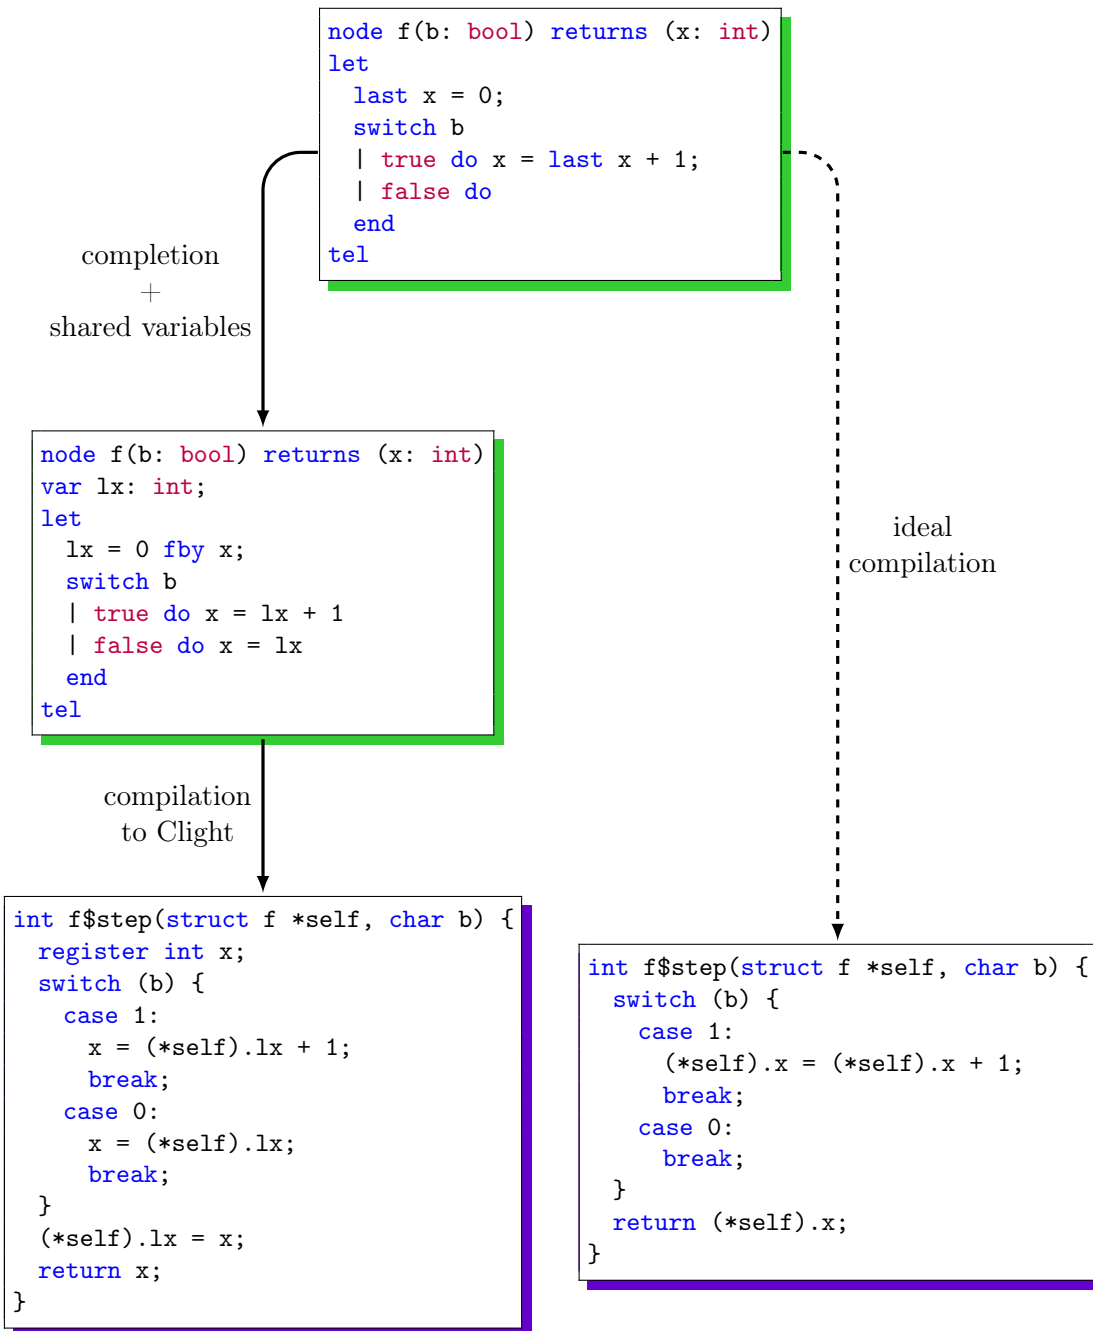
node f(b: bool) returns (x: int)
let
  last x = 0;
  switch b
  | true do x = last x + 1;
  | false do
  end
tel

completion
+
shared variables

ideal
compilation

node f(b: bool) returns (x: int)
var lx: int;
let
  lx = 0 fby x;
  switch b
  | true do x = lx + 1
  | false do x = lx
  end
tel

compilation
to Clight

int f$step(struct f *self, char b) {
  register int x;
  switch (b) {
    case 1:
      x = (*self).lx + 1;
      break;
    case 0:
      x = (*self).lx;
      break;
  }
  (*self).lx = x;
  return x;
}

int f$step(struct f *self, char b) {
  switch (b) {
    case 1:
      (*self).x = (*self).x + 1;
      break;
    case 0:
      break;
  }
  return (*self).x;
}